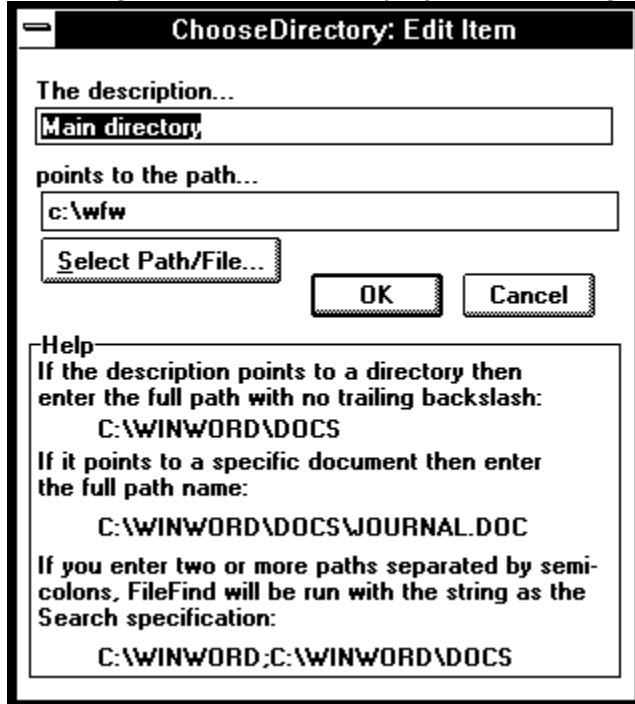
ChooseDirectory: Edit Item

The description...

Main directory

points to the path...

c:\wfw

Select Path/File...

OK

Cancel

Help

If the description points to a directory then enter the full path with no trailing backslash:

C:\WINWORD\DOCS

If it points to a specific document then enter the full path name:

C:\WINWORD\DOCS\JOURNAL.DOC

If you enter two or more paths separated by semicolons, FileFind will be run with the string as the Search specification:

C:\WINWORD;C:\WINWORD\DOCS